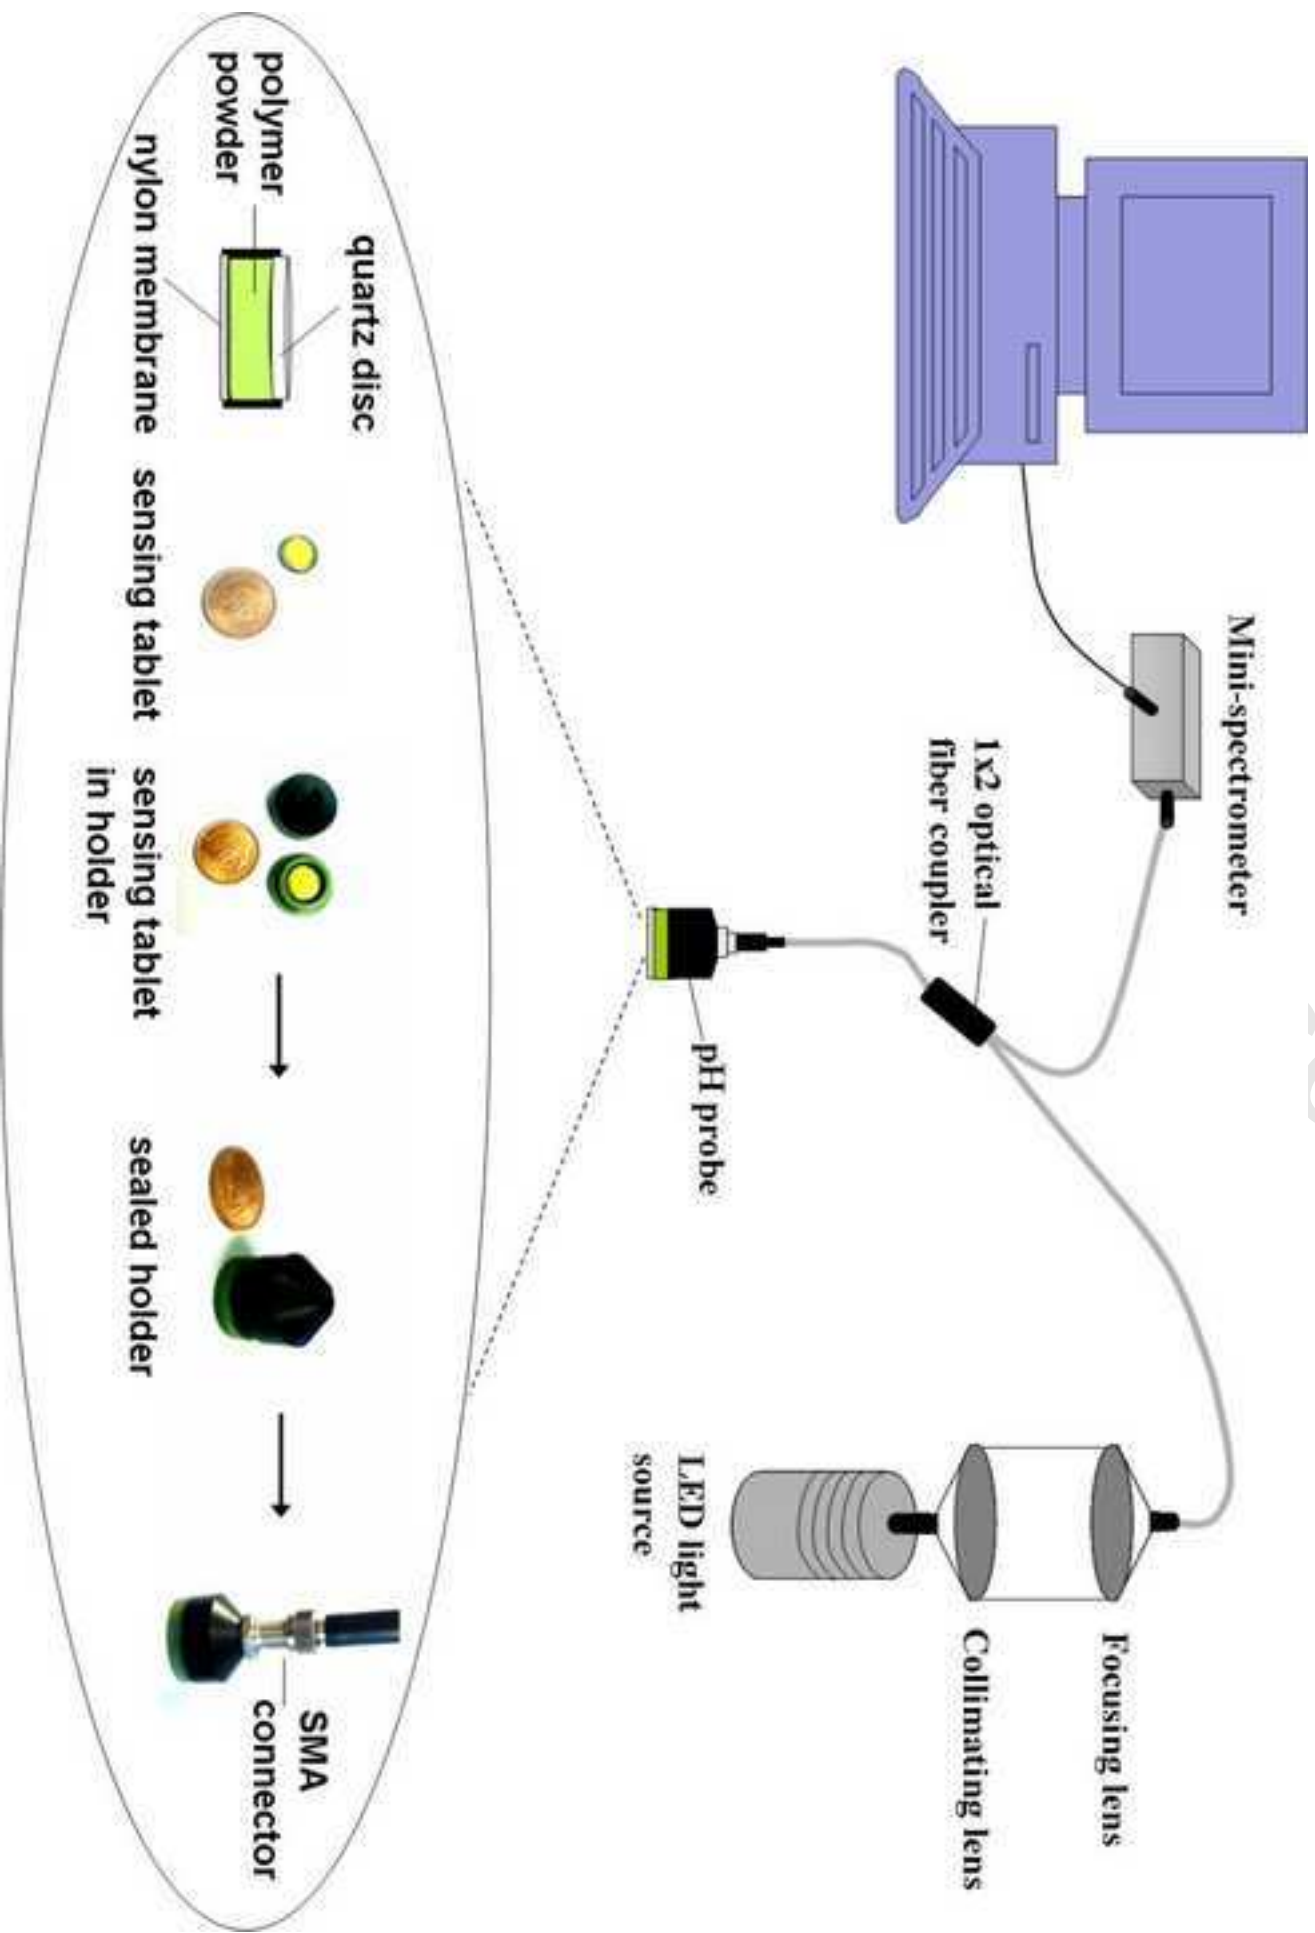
Mini-spectrometer

1x2 optical fiber coupler

pH probe

Focusing lens

Collimating lens

LED light source

quartz disc

polymer powder

nylon membrane

sensing tablet

sensing tablet in holder

sealed holder

SMA connector